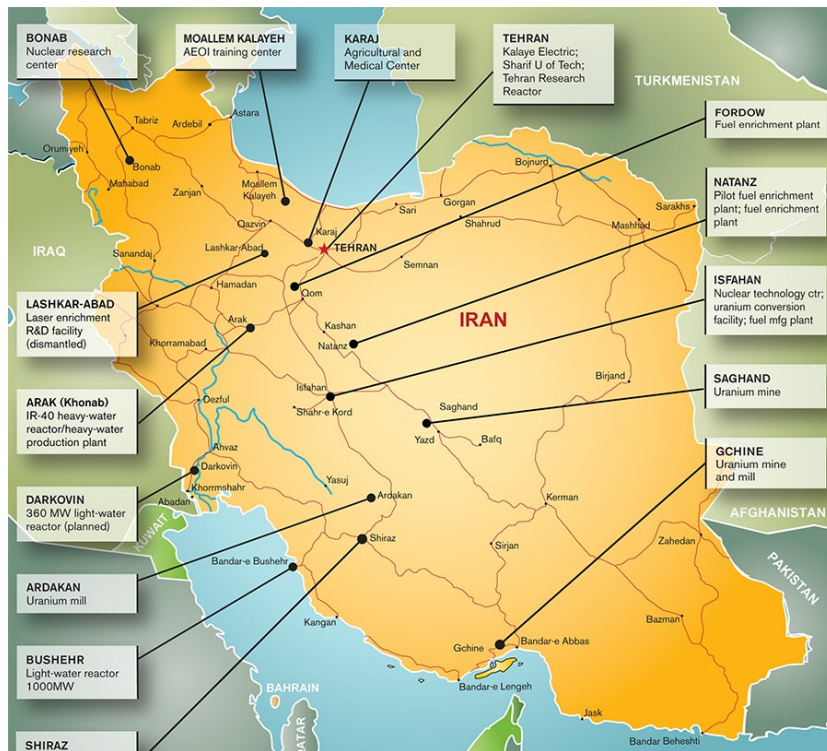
BONAB
Nuclear research center

MOALLEM KALAYEH
AEOI training center

KARAJ
Agricultural and Medical Center

TEHRAN
Kalaye Electric; Sharif U of Tech; Tehran Research Reactor

TURKMENISTAN

FORDOW
Fuel enrichment plant

NATANZ
Pilot fuel enrichment plant; fuel enrichment plant

ISFAHAN
Nuclear technology ctr; uranium conversion facility; fuel mfg plant

SAGHAND
Uranium mine

GCHINE
Uranium mine and mill

AFGHANISTAN

PAKISTAN

LASHKAR-ABAD
Laser enrichment R&D facility (dismantled)

ARAK (Khonab)
IR-40 heavy-water reactor/heavy-water production plant

DARKOVIN
360 MW light-water reactor (planned)

ARDAKAN
Uranium mill

BUSHEHR
Light-water reactor 1000MW

SHIRAZ

IRAQ

KUWAIT

BAHRAIN

QATAR

IRAN

Tabriz
Ardebil
Astara
Orumiyeh
Bonab
Mahabad
Zanjan
Moallem Kalayeh
Qazvin
Karaj
TEHRAN
Sari
Gorgan
Bojnurd
Shahrud
Mashhad
Sarakhs
Sanandaj
Lashkar-Abad
Semnan
Hamadan
Qom
Arak
Kashan
Khorramabad
Natanz
Dezful
Isfahan
Birjand
Shahr-e Kord
Saghand
Ahvaz
Yazd
Bafq
Darkovin
Khorramshahr
Abadan
Yasuj
Ardakan
Kerman
Shiraz
Bandar-e Bushehr
Zahedan
Sirjan
Kangan
Bazman
Gchine
Bandar-e Abbas
Bandar-e Lengeh
Jask
Bandar Beheshti